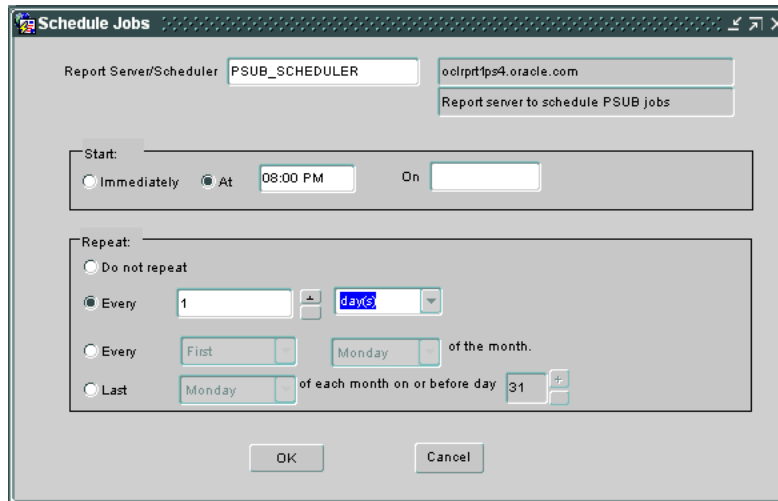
Schedule Jobs

Report Server/Scheduler PSUB_SCHEDULER

oclrprt1ps4.oracle.com

Report server to schedule PSUB jobs

Start:

Immediately At 08:00 PM On

Repeat:

Do not repeat

Every 1 day(s)

Every First Monday of the month.

Last Monday of each month on or before day 31

OK Cancel